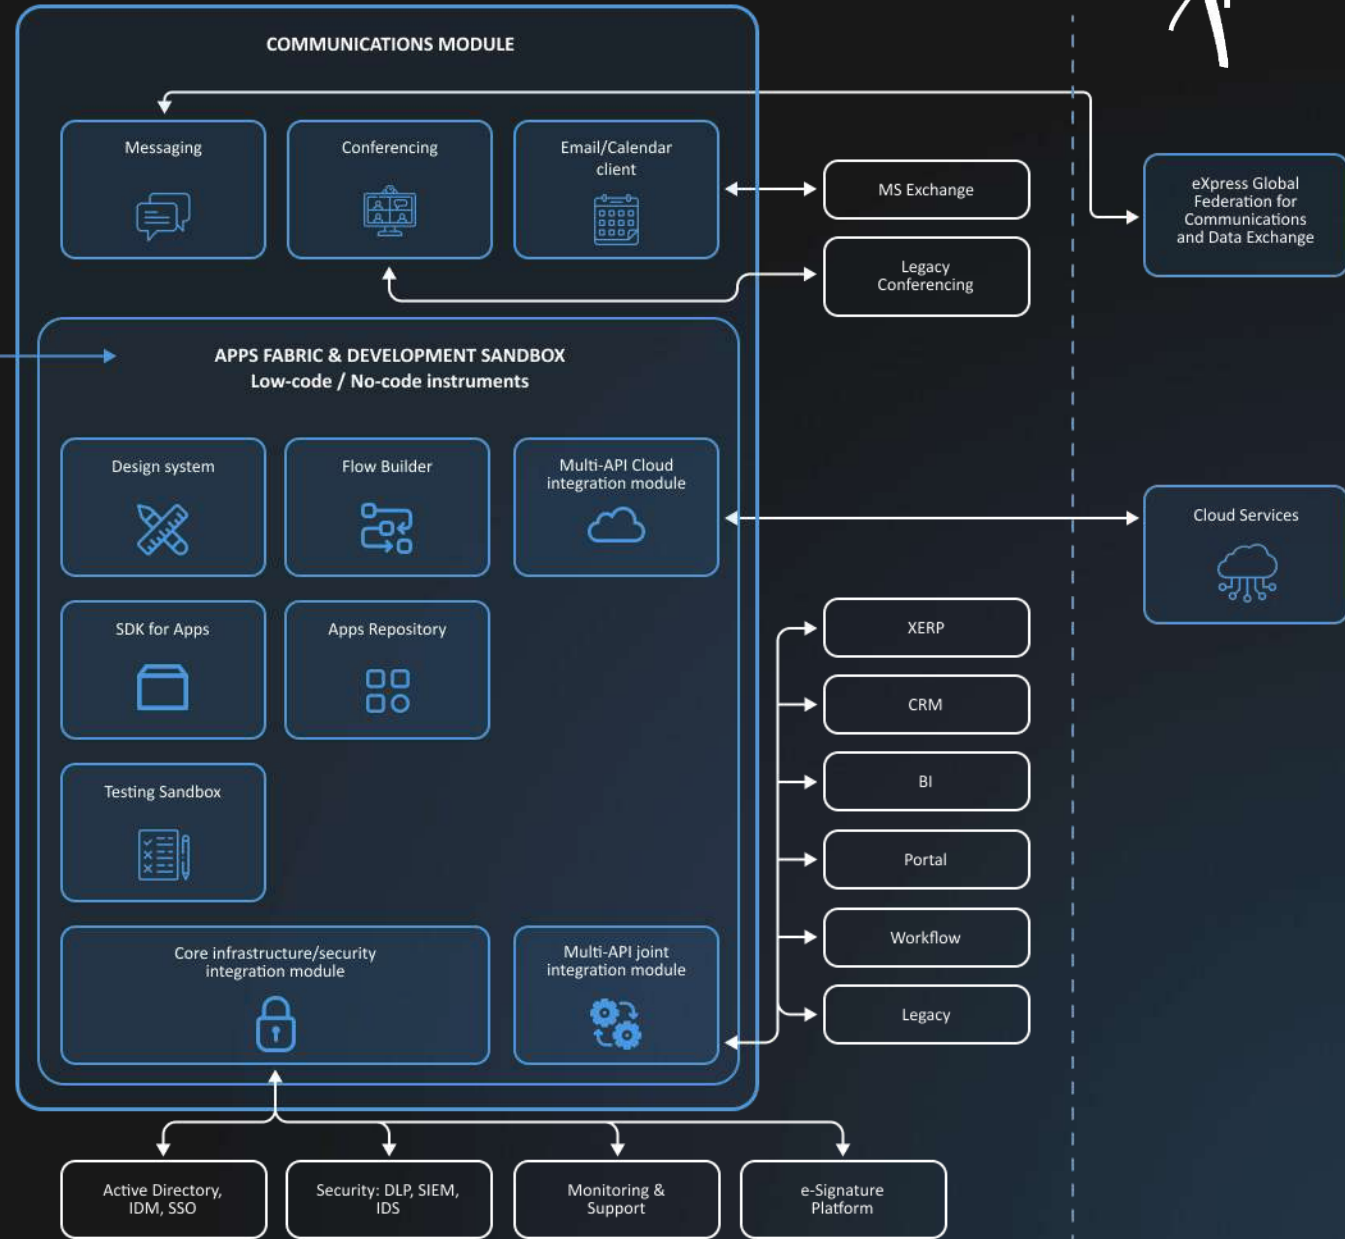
COMMUNICATIONS MODULE

Messaging

Conferencing

Email/Calendar client

MS Exchange

Legacy Conferencing

eXpress Global Federation for Communications and Data Exchange

APPS FABRIC & DEVELOPMENT SANDBOX
Low-code / No-code instruments

Design system

Flow Builder

Multi-API Cloud integration module

Cloud Services

SDK for Apps

Apps Repository

XERP

CRM

BI

Testing Sandbox

Portal

Workflow

Core infrastructure/security integration module

Multi-API joint integration module

Legacy

Active Directory, IDM, SSO

Security: DLP, SIEM, IDS

Monitoring & Support

e-Signature Platform